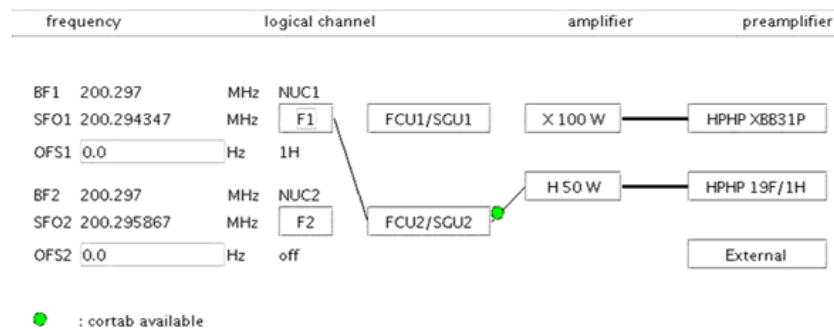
frequency logical channel amplifier preamplifier

BF1 200.297 MHz NUC1
SFO1 200.294347 MHz F1 FCU1/SGU1 X 100 W HPHP XBB31P
OFS1 0.0 Hz 1H

BF2 200.297 MHz NUC2
SFO2 200.295867 MHz F2 FCU2/SGU2 H 50 W HPHP 19F/1H
OFS2 0.0 Hz off External

: cortab available